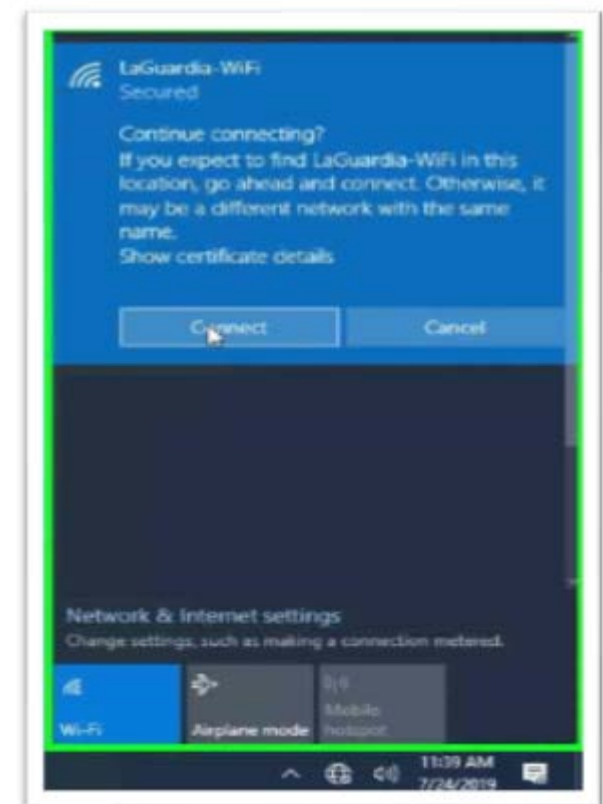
LaGuardia-WiFi
Secured

Continue connecting?
If you expect to find LaGuardia-WiFi in this location, go ahead and connect. Otherwise, it may be a different network with the same name.
Show certificate details

Connect

Cancel

Network & Internet settings
Change settings, such as making a connection metered.

Wi-Fi

Airplane mode

Mobile hotspot

11:39 AM
7/24/2019